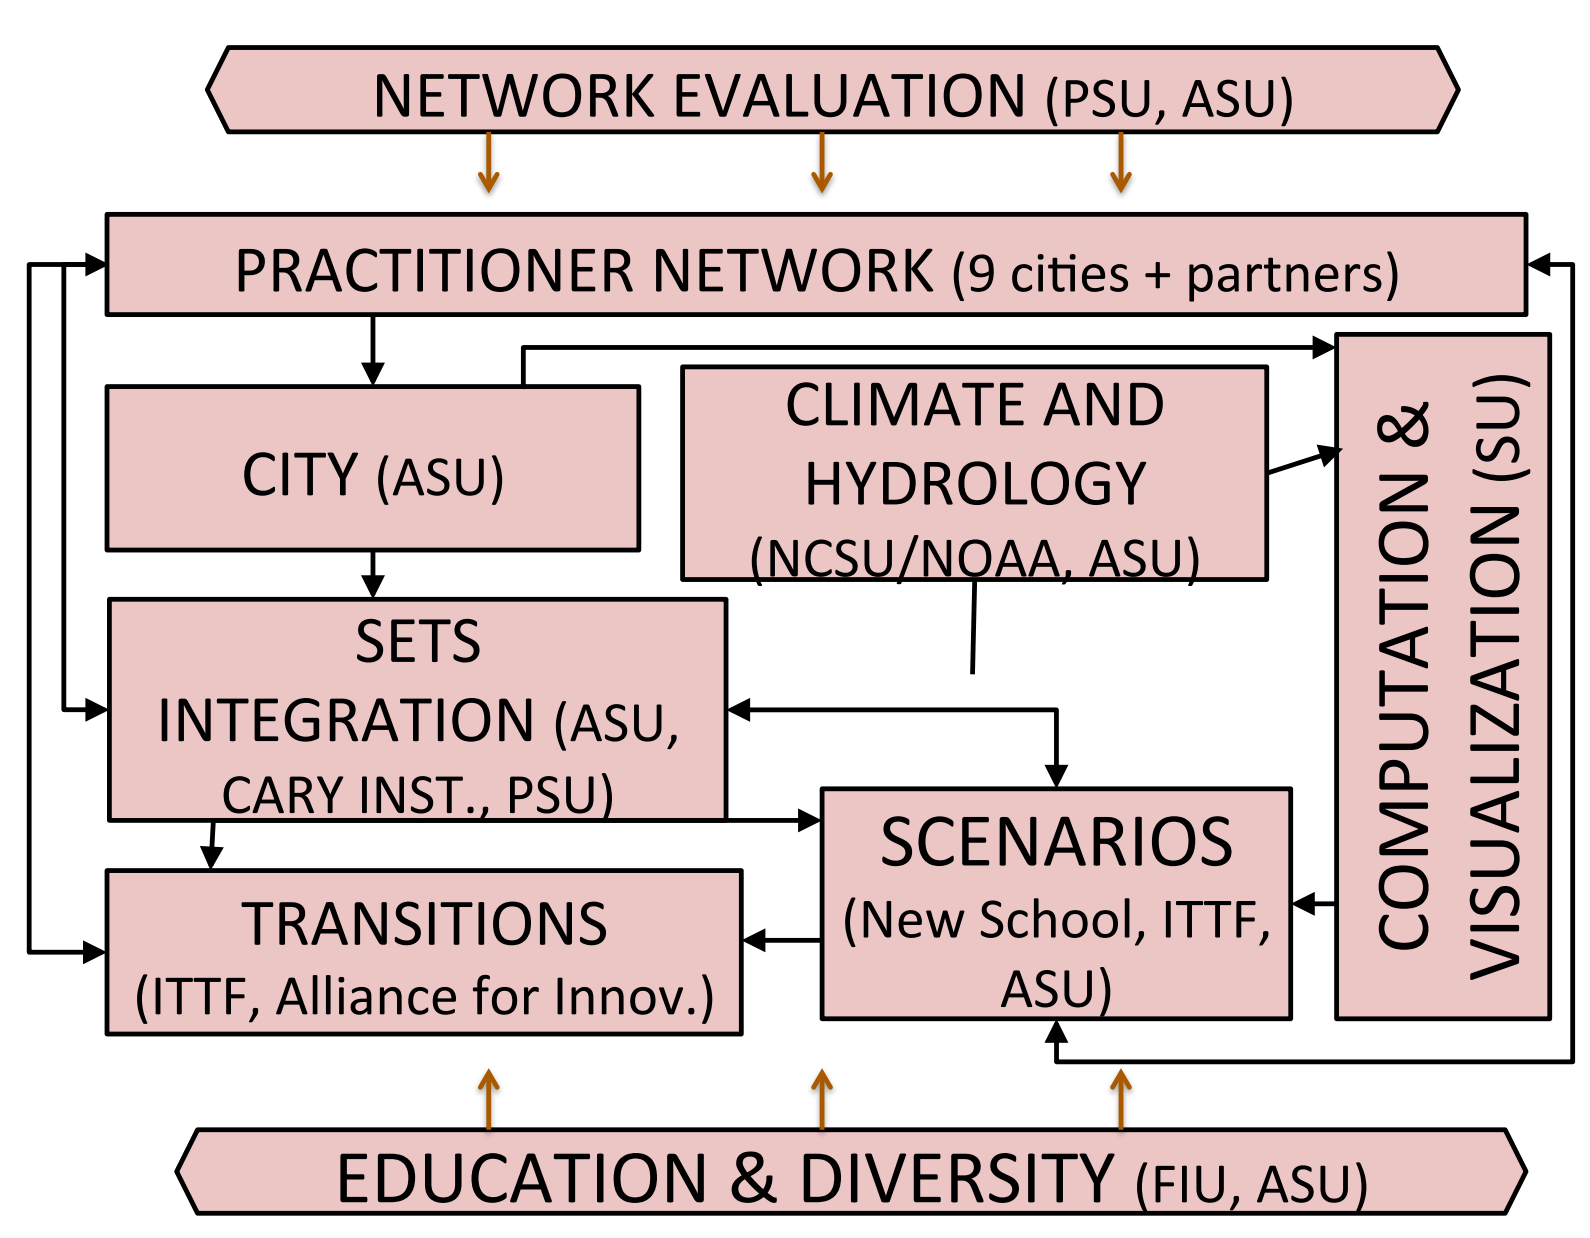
NETWORK EVALUATION (PSU, ASU)

PRACTITIONER NETWORK (9 cities + partners)

CITY (ASU)

CLIMATE AND HYDROLOGY (NCSU/NOAA, ASU)

COMPUTATION & VISUALIZATION (SU)

SETS INTEGRATION (ASU, CARY INST., PSU)

SCENARIOS (New School, ITTF, ASU)

TRANSITIONS (ITTF, Alliance for Innov.)

EDUCATION & DIVERSITY (FIU, ASU)